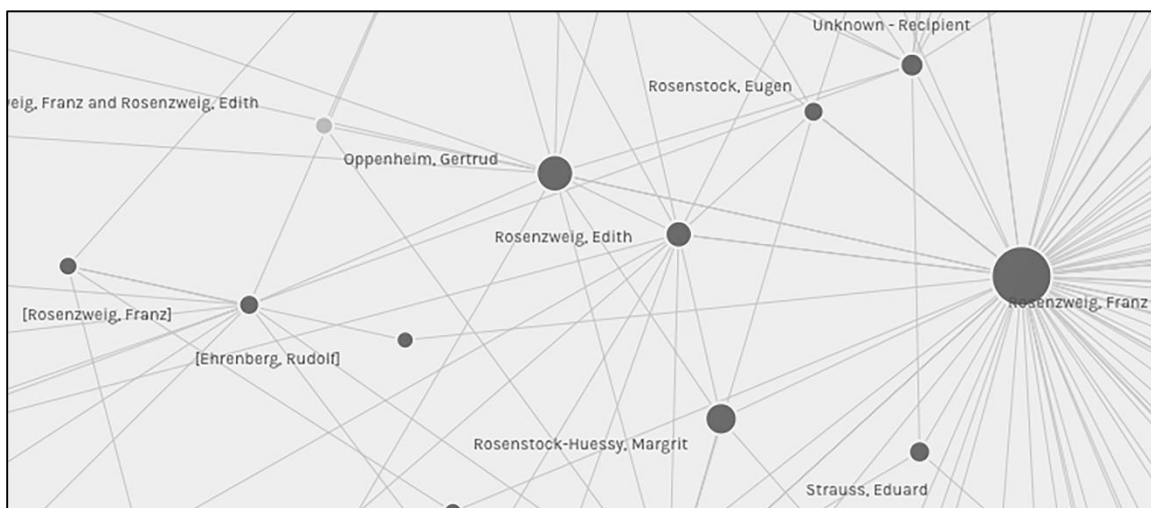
Unknown - Recipient

eig, Franz and Rosenzweig, Edith

Rosenstock, Eugen

Oppenheim, Gertrud

Rosenzweig, Edith

Rosenzweig, Franz

[Rosenzweig, Franz]

[Ehrenberg, Rudolf]

Rosenstock-Huessy, Margrit

Strauss, Eduard